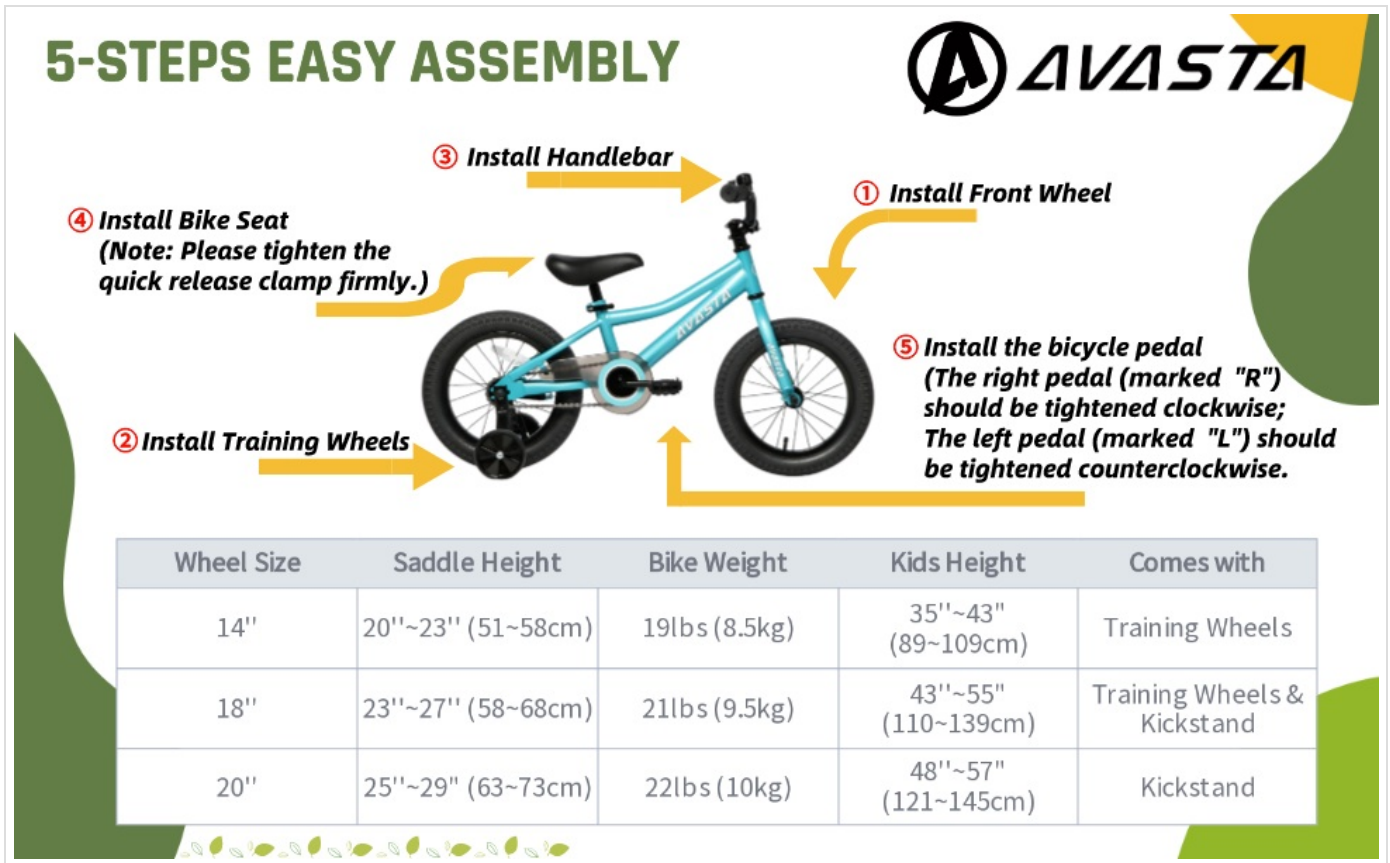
5-STEPS EASY ASSEMBLY

AVASTA

③ Install Handlebar

① Install Front Wheel

④ Install Bike Seat (Note: Please tighten the quick release clamp firmly.)

AVASTA

⑤ Install the bicycle pedal (The right pedal (marked "R") should be tightened clockwise; The left pedal (marked "L") should be tightened counterclockwise.

② Install Training Wheels

| Wheel Size | Saddle Height | Bike Weight | Kids Height | Comes with |
|---|---|---|---|---|
| 14'' | 20''~23'' (51~58cm) | 19lbs (8.5kg) | 35''~43" (89~109cm) | Training Wheels |
| 18'' | 23''~27'' (58~68cm) | 21lbs (9.5kg) | 43''~55" (110~139cm) | Training Wheels & Kickstand |
| 20'' | 25''~29" (63~73cm) | 22lbs (10kg) | 48''~57" (121~145cm) | Kickstand |